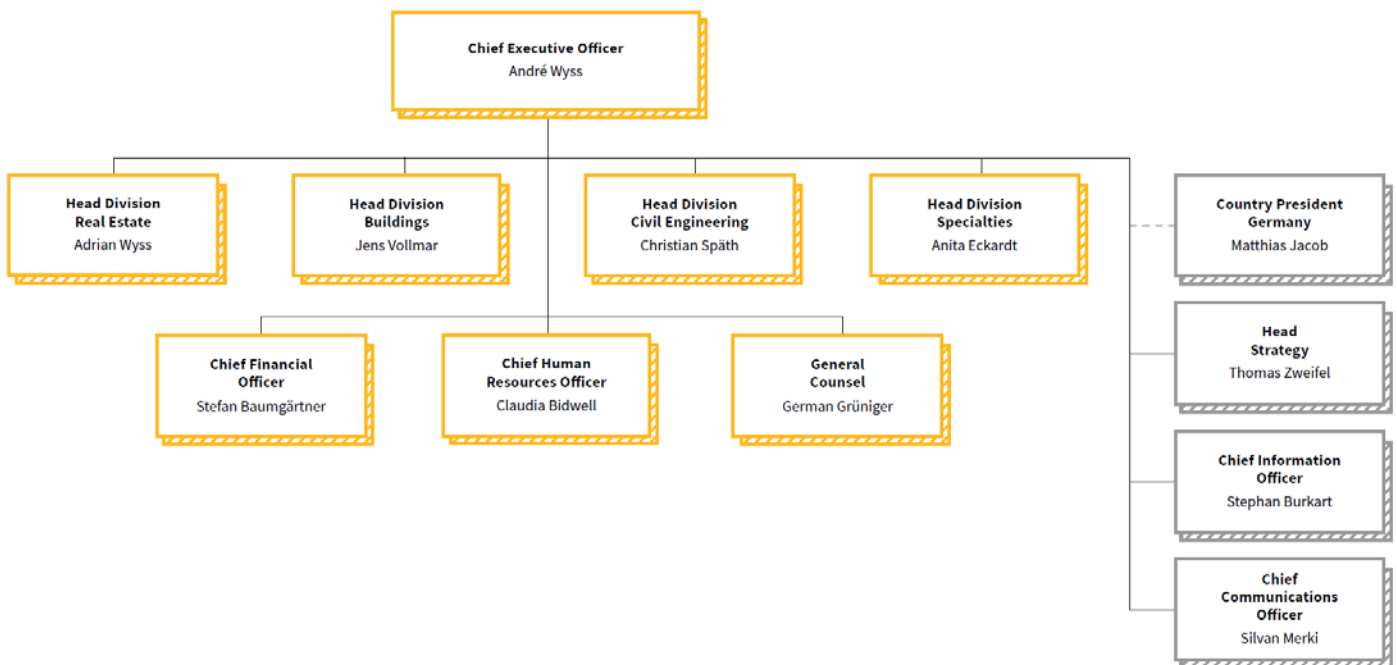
Chief Executive Officer
André Wyss

Head Division
Real Estate
Adrian Wyss

Head Division
Buildings
Jens Vollmar

Head Division
Civil Engineering
Christian Späth

Head Division
Specialties
Anita Eckardt

Country President
Germany
Matthias Jacob

Chief Financial
Officer
Stefan Baumgärtner

Chief Human
Resources Officer
Claudia Bidwell

General
Counsel
German Grüniger

Head
Strategy
Thomas Zweifel

Chief Information
Officer
Stephan Burkart

Chief
Communications
Officer
Silvan Merki